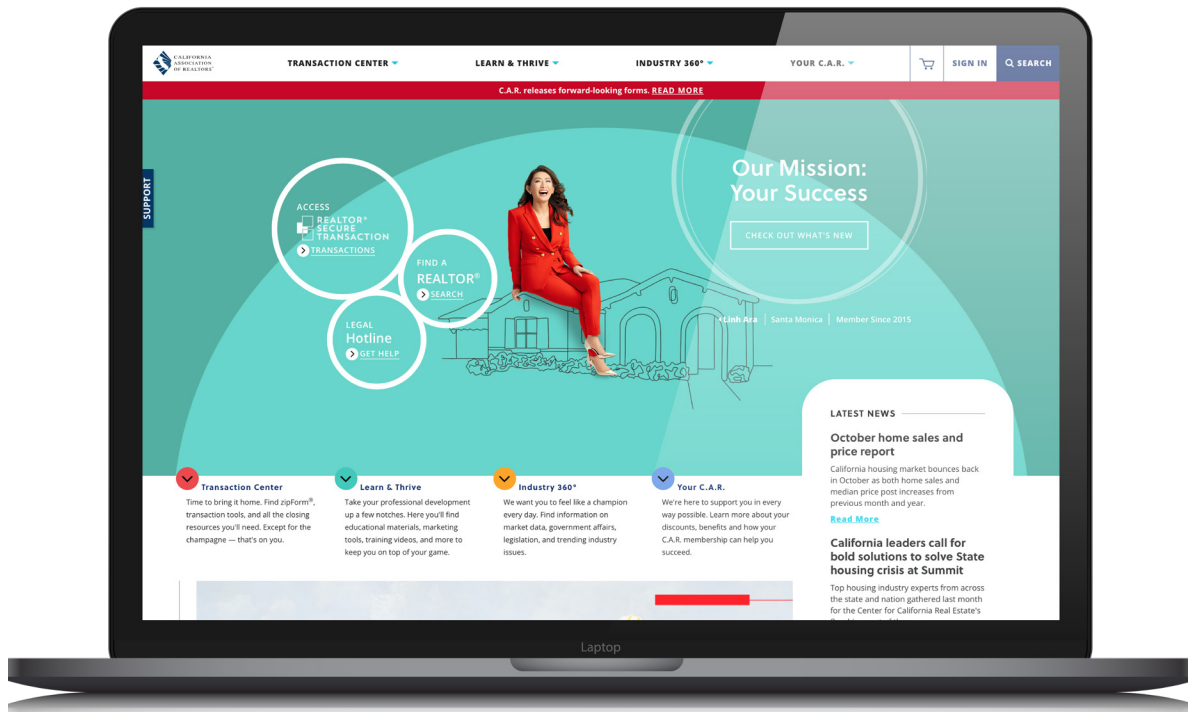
CALIFORNIA ASSOCIATION OF REALTORS®

TRANSACTION CENTER

LEARN & THRIVE

INDUSTRY 360°

YOUR C.A.R.

SIGN IN

SEARCH

C.A.R. releases forward-looking forms. READ MORE

SUPPORT

ACCESS
REALTOR® SECURE TRANSACTION
TRANSACTIONS

FIND A
REALTOR®
SEARCH

LEGAL
Hotline
GET HELP

Our Mission: Your Success

CHECK OUT WHAT'S NEW

Linh Ara | Santa Monica | Member Since 2015

LATEST NEWS

October home sales and price report

California housing market bounces back in October as both home sales and median price post increases from previous month and year.

Read More

California leaders call for bold solutions to solve State housing crisis at Summit

Top housing industry experts from across the state and nation gathered last month for the Center for California Real Estate's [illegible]

Transaction Center
Time to bring it home. Find zipForm®, transaction tools, and all the closing resources you'll need. Except for the champagne — that's on you.

Learn & Thrive
Take your professional development up a few notches. Here you'll find educational materials, marketing tools, training videos, and more to keep you on top of your game.

Industry 360°
We want you to feel like a champion every day. Find information on market data, government affairs, legislation, and trending industry issues.

Your C.A.R.
We're here to support you in every way possible. Learn more about your discounts, benefits and how your C.A.R. membership can help you succeed.

Laptop